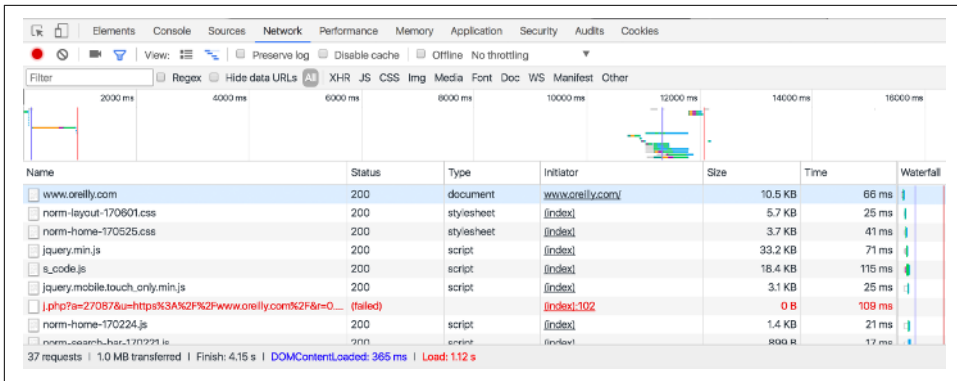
Elements Console Sources Network Performance Memory Application Security Audits Cookies

View: Preserve log Disable cache Offline No throttling

Filter Regex Hide data URLs All XHR JS CSS Img Media Font Doc WS Manifest Other

2000 ms 4000 ms 6000 ms 8000 ms 10000 ms 12000 ms 14000 ms 16000 ms

| Name | Status | Type | Initiator | Size | Time | Waterfall |
|---|---|---|---|---|---|---|
| www.oreilly.com | 200 | document | www.oreilly.com/ | 10.5 KB | 66 ms | |
| norm-layout-170601.css | 200 | stylesheet | (index) | 5.7 KB | 25 ms | |
| norm-home-170525.css | 200 | stylesheet | (index) | 3.7 KB | 41 ms | |
| jquery.min.js | 200 | script | (index) | 33.2 KB | 71 ms | |
| s_code.js | 200 | script | (index) | 18.4 KB | 115 ms | |
| jquery.mobile.touch_only.min.js | 200 | script | (index) | 3.1 KB | 25 ms | |
| j.php?a=27087&u=https%3A%2F%2Fwww.oreilly.com%2F&r=0.... | (failed) | | (index):102 | 0 B | 109 ms | |
| norm-home-170224.js | 200 | script | (index) | 1.4 KB | 21 ms | |
| norm-search-bar-170221.js | 200 | script | (index) | 899 B | 17 ms | |

37 requests | 1.0 MB transferred | Finish: 4.15 s | DOMContentLoaded: 365 ms | Load: 1.12 s